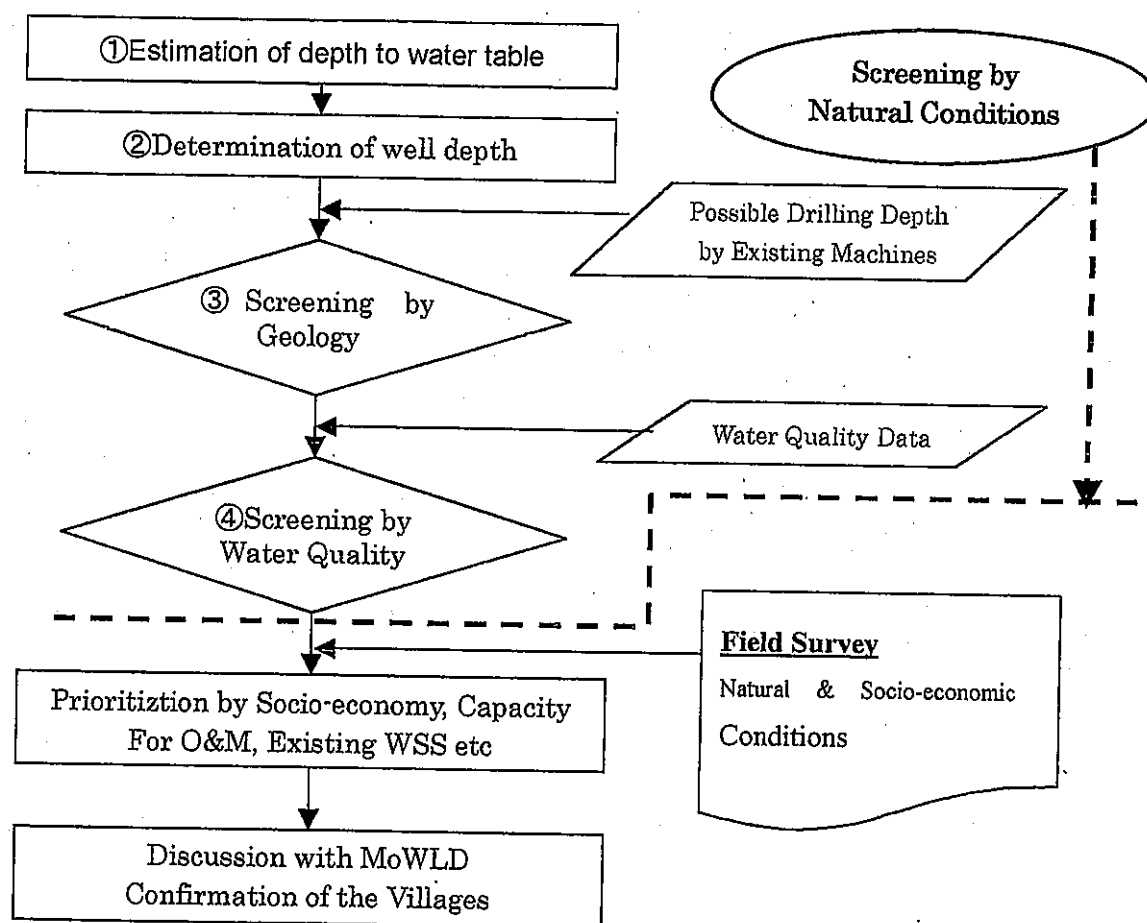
①Estimation of depth to water table

Screening by Natural Conditions

②Determination of well depth

Possible Drilling Depth by Existing Machines

③ Screening by Geology

Water Quality Data

④Screening by Water Quality

Field Survey

Natural & Socio-economic Conditions

Prioritiztion by Socio-economy, Capacity For O&M, Existing WSS etc

Discussion with MoWLD Confirmation of the Villages